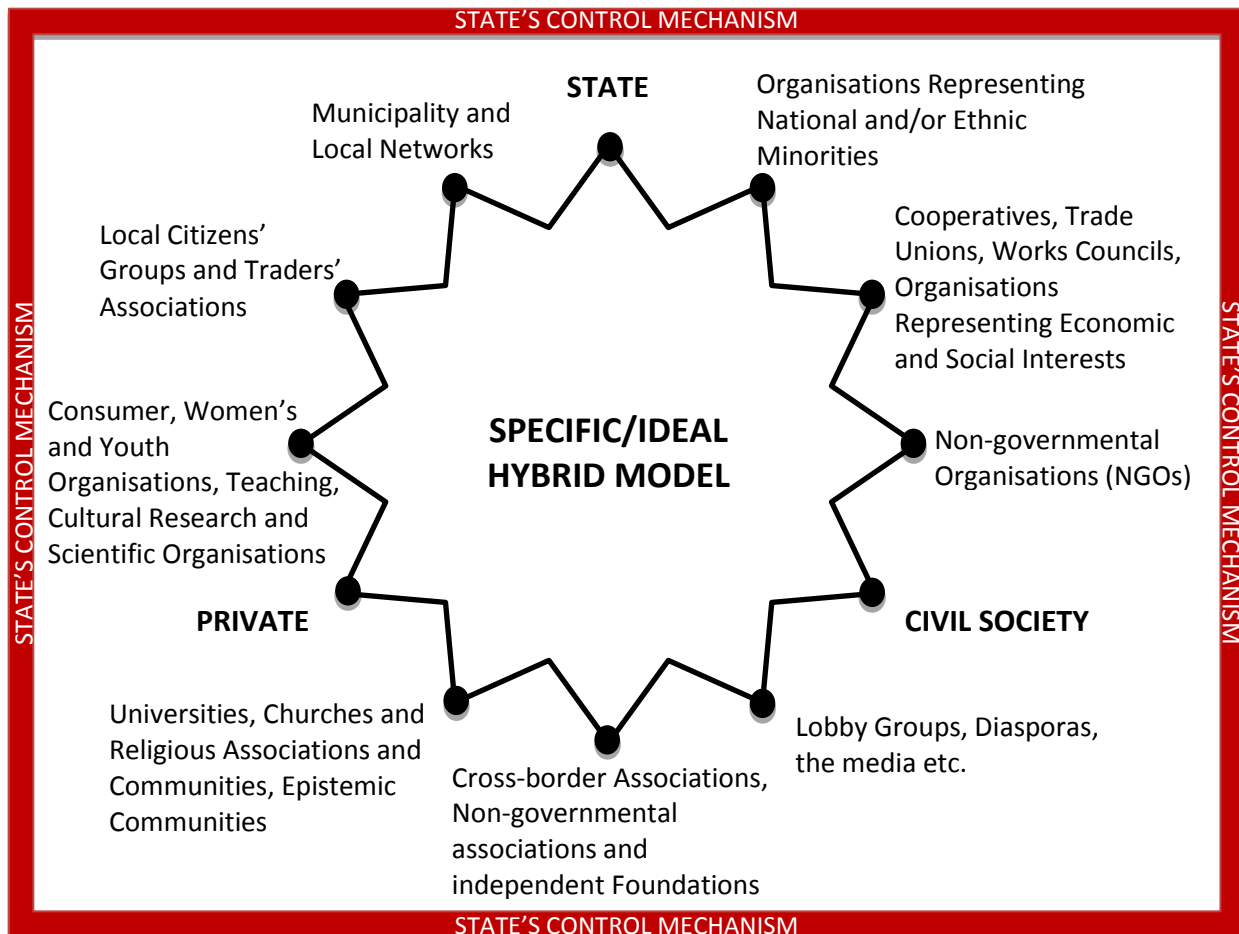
STATE'S CONTROL MECHANISM

STATE

Municipality and Local Networks

Organisations Representing National and/or Ethnic Minorities

Local Citizens' Groups and Traders' Associations

Cooperatives, Trade Unions, Works Councils, Organisations Representing Economic and Social Interests

STATE'S CONTROL MECHANISM

STATE'S CONTROL MECHANISM

Consumer, Women's and Youth Organisations, Teaching, Cultural Research and Scientific Organisations

SPECIFIC/IDEAL HYBRID MODEL

Non-governmental Organisations (NGOs)

PRIVATE

CIVIL SOCIETY

Universities, Churches and Religious Associations and Communities, Epistemic Communities

Lobby Groups, Diasporas, the media etc.

Cross-border Associations, Non-governmental associations and independent Foundations

STATE'S CONTROL MECHANISM